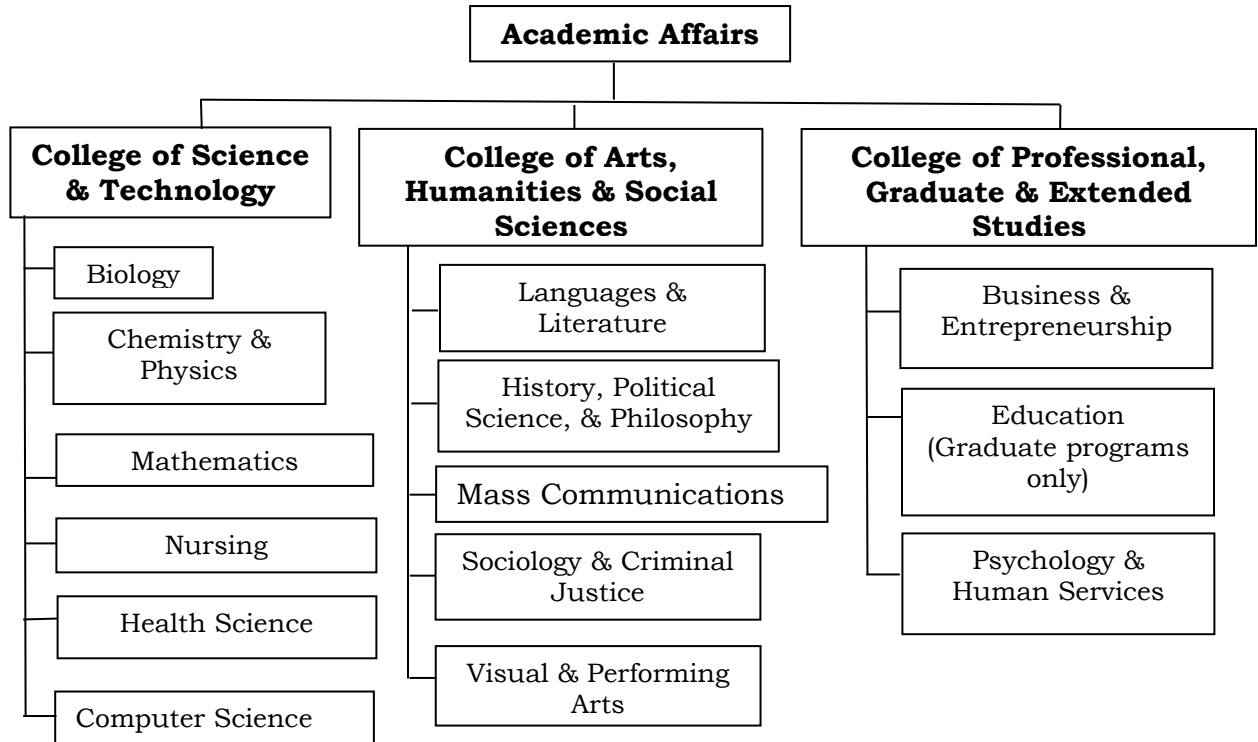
Academic Affairs

College of Science & Technology

Biology

Chemistry & Physics

Mathematics

Nursing

Health Science

Computer Science

College of Arts, Humanities & Social Sciences

Languages & Literature

History, Political Science, & Philosophy

Mass Communications

Sociology & Criminal Justice

Visual & Performing Arts

College of Professional, Graduate & Extended Studies

Business & Entrepreneurship

Education (Graduate programs only)

Psychology & Human Services